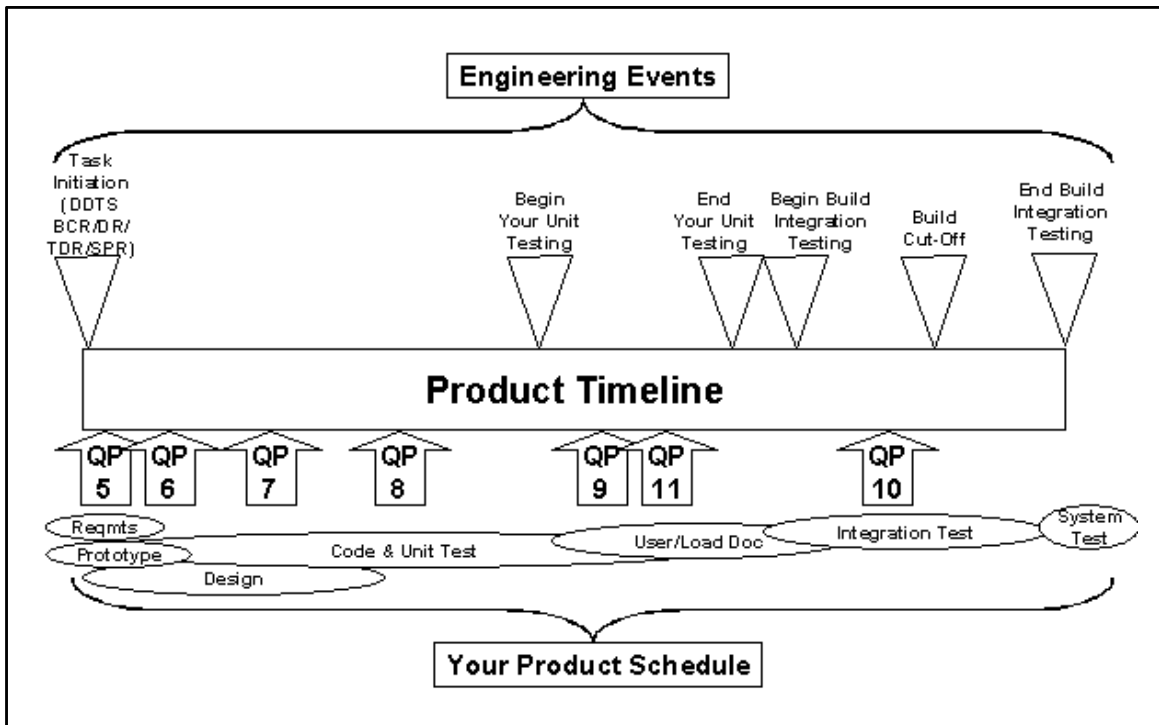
Engineering Events

Task Initiation (DDTS BCR/DR/ TDR/SPR)

Begin Your Unit Testing

End Your Unit Testing

Begin Build Integration Testing

Build Cut-Off

End Build Integration Testing

Product Timeline

QP 5

QP 6

QP 7

QP 8

QP 9

QP 11

QP 10

Reqmts

Prototype

Code & Unit Test

Design

User/Load Doc

Integration Test

System Test

Your Product Schedule